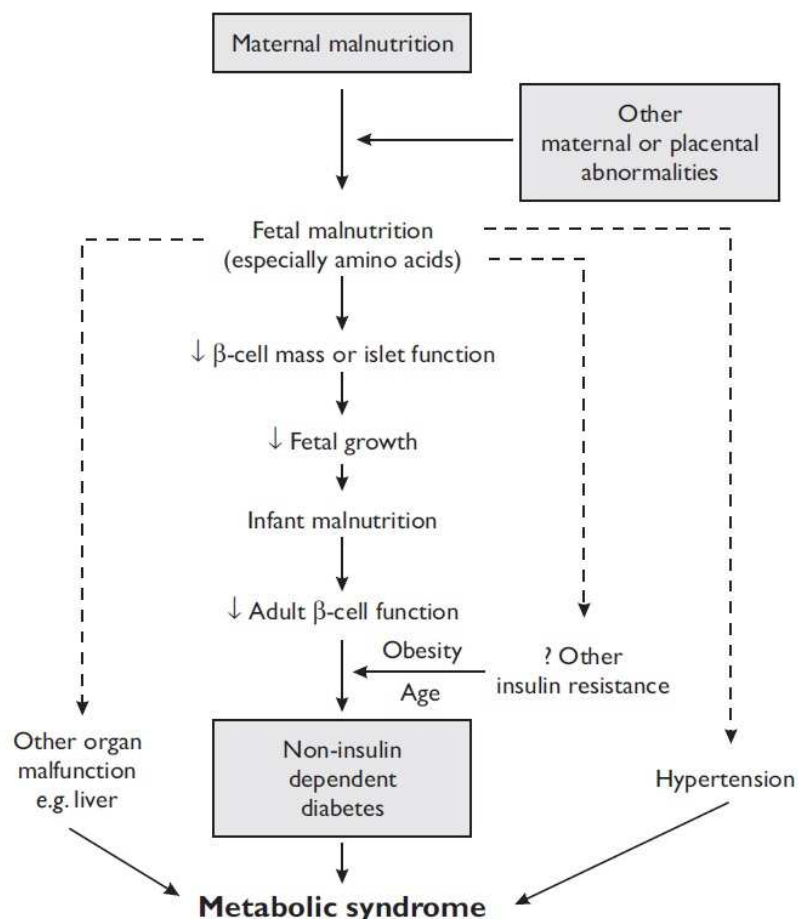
Maternal malnutrition

Other maternal or placental abnormalities

Fetal malnutrition (especially amino acids)

↓ $\beta$-cell mass or islet function

↓ Fetal growth

Infant malnutrition

↓ Adult $\beta$-cell function

Obesity

Age

? Other insulin resistance

Other organ malfunction e.g. liver

Non-insulin dependent diabetes

Hypertension

Metabolic syndrome